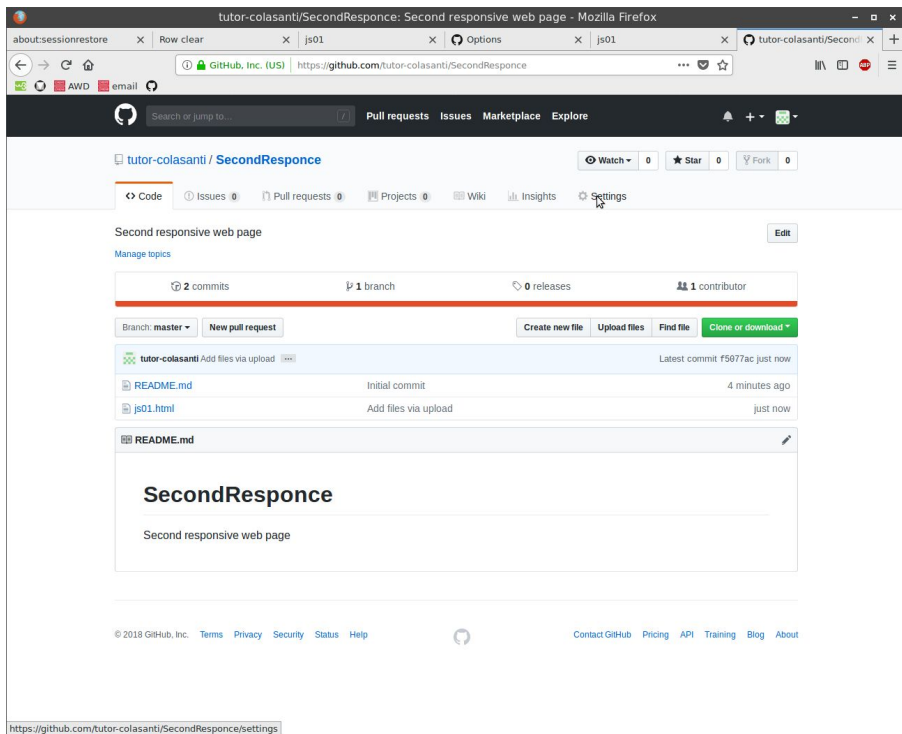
tutor-colasanti/SecondResponce: Second responsive web page - Mozilla Firefox

about:sessionrestore | Row clear | js01 | Options | js01 | tutor-colasanti/Second

GitHub, Inc. (US) https://github.com/tutor-colasanti/SecondResponce

AWD email

Search or jump to... Pull requests Issues Marketplace Explore

tutor-colasanti / SecondResponce

Watch 0 Star 0 Fork 0

Code Issues 0 Pull requests 0 Projects 0 Wiki Insights Settings

Second responsive web page

Edit

Manage topics

2 commits 1 branch 0 releases 1 contributor

Branch: master New pull request Create new file Upload files Find file Clone or download

tutor-colasanti Add files via upload ... Latest commit f5077ac just now

| README.md | Initial commit | 4 minutes ago |
|---|---|---|
| js01.html | Add files via upload | just now |

README.md

SecondResponce

Second responsive web page

© 2018 GitHub, Inc. Terms Privacy Security Status Help

Contact GitHub Pricing API Training Blog About

https://github.com/tutor-colasanti/SecondResponce/settings